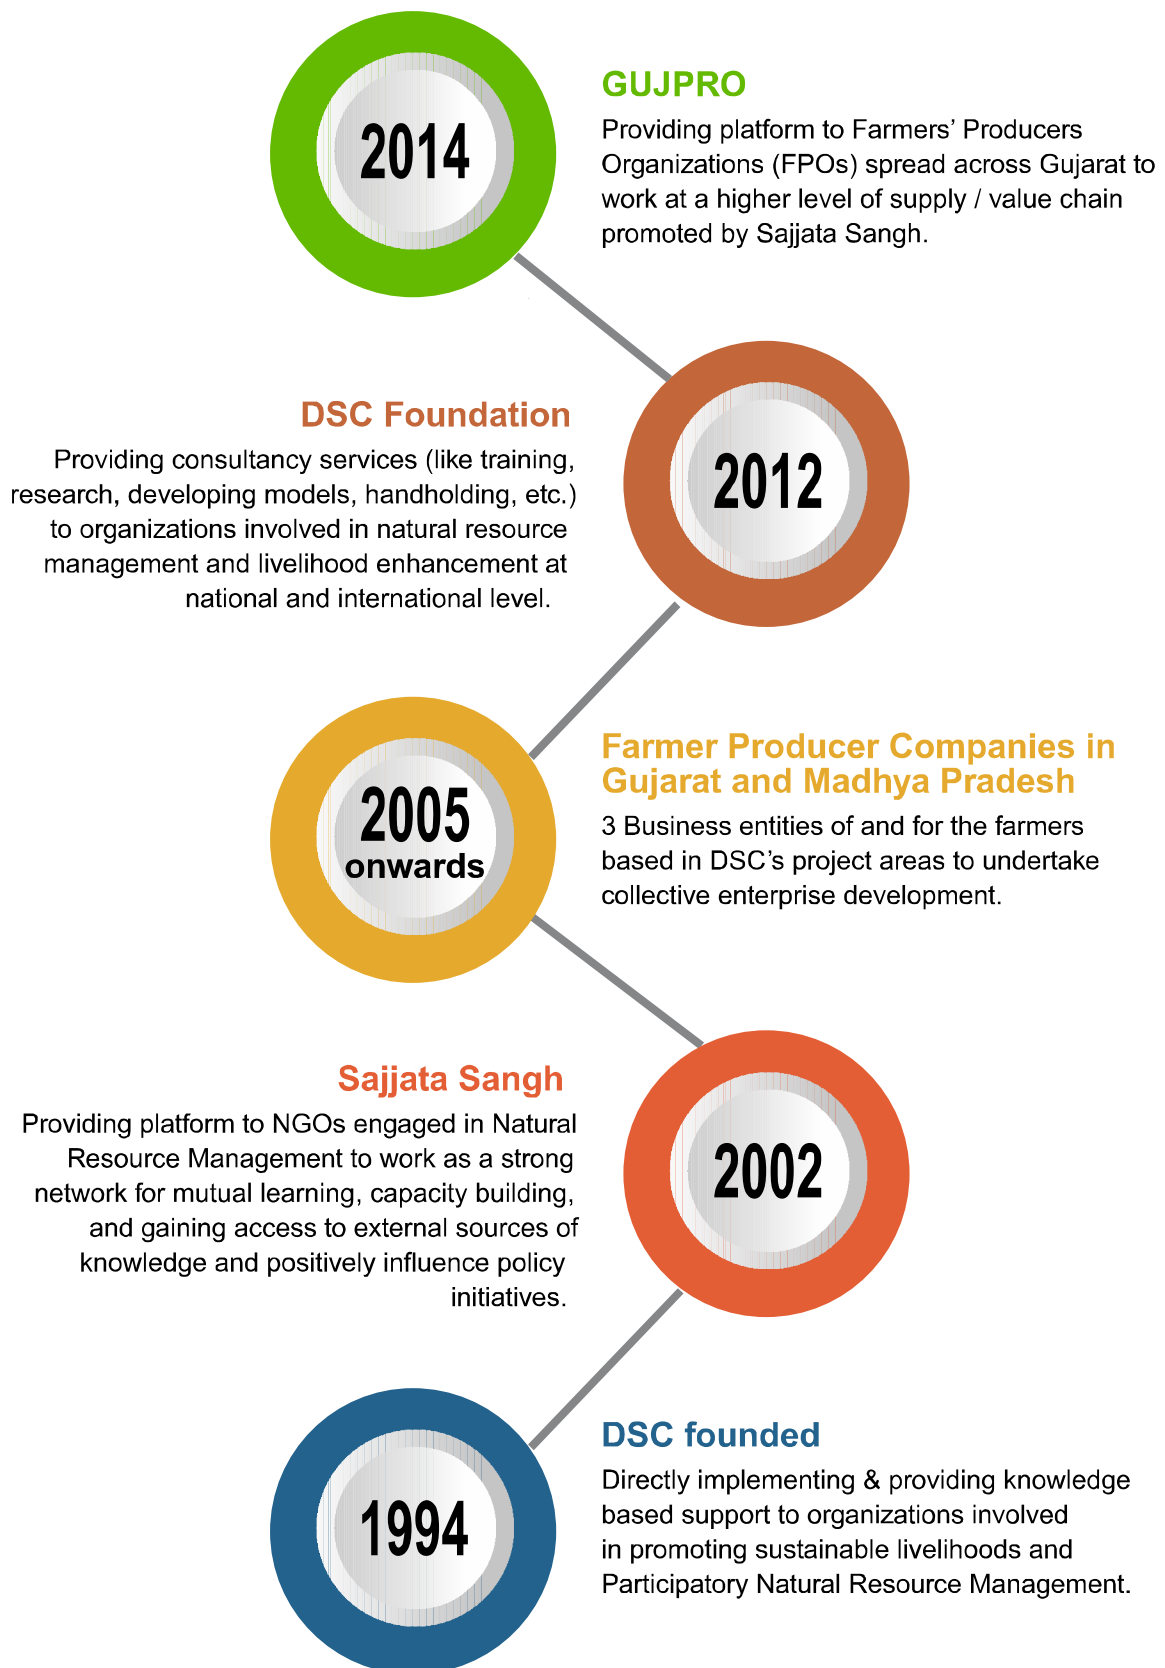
2014

GUJPRO

Providing platform to Farmers' Producers Organizations (FPOs) spread across Gujarat to work at a higher level of supply / value chain promoted by Sajjata Sangh.

DSC Foundation

Providing consultancy services (like training, research, developing models, handholding, etc.) to organizations involved in natural resource management and livelihood enhancement at national and international level.

2012

2005 onwards

Farmer Producer Companies in Gujarat and Madhya Pradesh

3 Business entities of and for the farmers based in DSC's project areas to undertake collective enterprise development.

Sajjata Sangh

Providing platform to NGOs engaged in Natural Resource Management to work as a strong network for mutual learning, capacity building, and gaining access to external sources of knowledge and positively influence policy initiatives.

2002

1994

DSC founded

Directly implementing & providing knowledge based support to organizations involved in promoting sustainable livelihoods and Participatory Natural Resource Management.